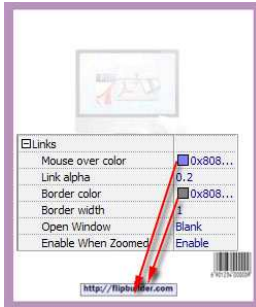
⊟Links

| | |
|---|---|
| Mouse over color | 0x808... |
| Link alpha | 0.2 |
| Border color | 0x808... |
| Border width | 1 |
| Open Window | Blank |
| Enable When Zoomed | Enable |

http://flipbuilder.com